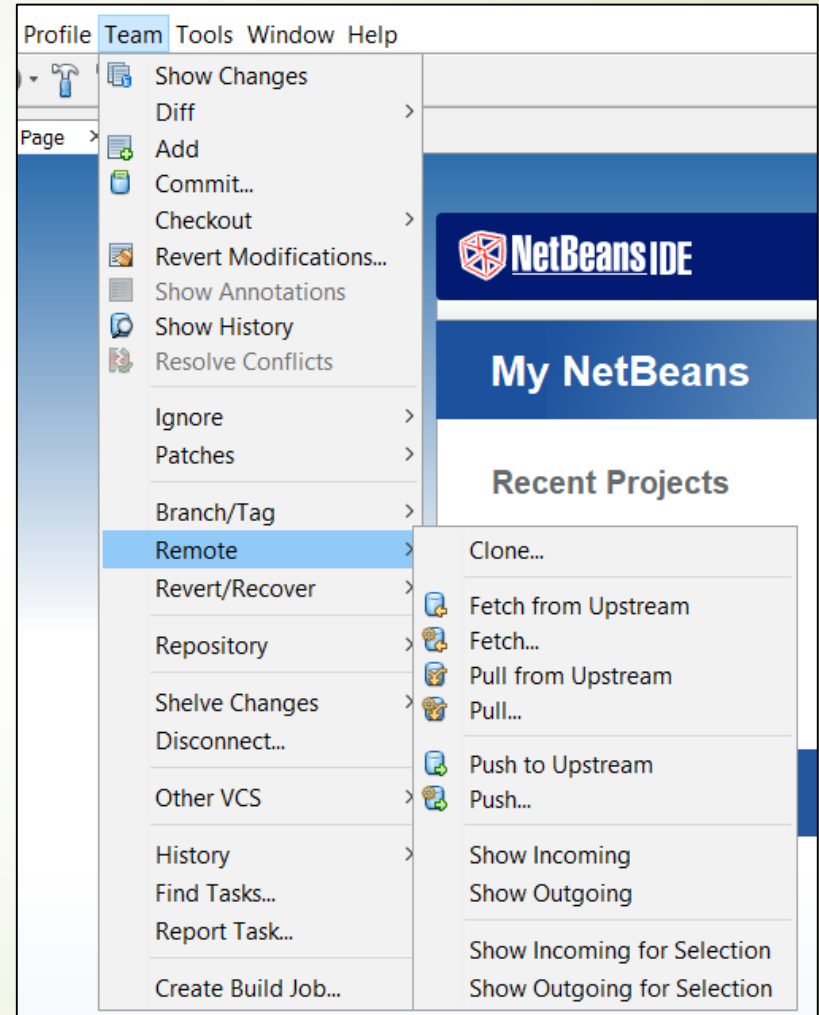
Profile Team Tools Window Help

Page

Show Changes
Diff
Add
Commit...
Checkout
Revert Modifications...
Show Annotations
Show History
Resolve Conflicts

Ignore
Patches

Branch/Tag
Remote
Revert/Recover

Repository

Shelve Changes
Disconnect...

Other VCS

History
Find Tasks...
Report Task...

Create Build Job...

Clone...

Fetch from Upstream
Fetch...
Pull from Upstream
Pull...

Push to Upstream
Push...

Show Incoming
Show Outgoing

Show Incoming for Selection
Show Outgoing for Selection

NetBeans IDE

My NetBeans

Recent Projects